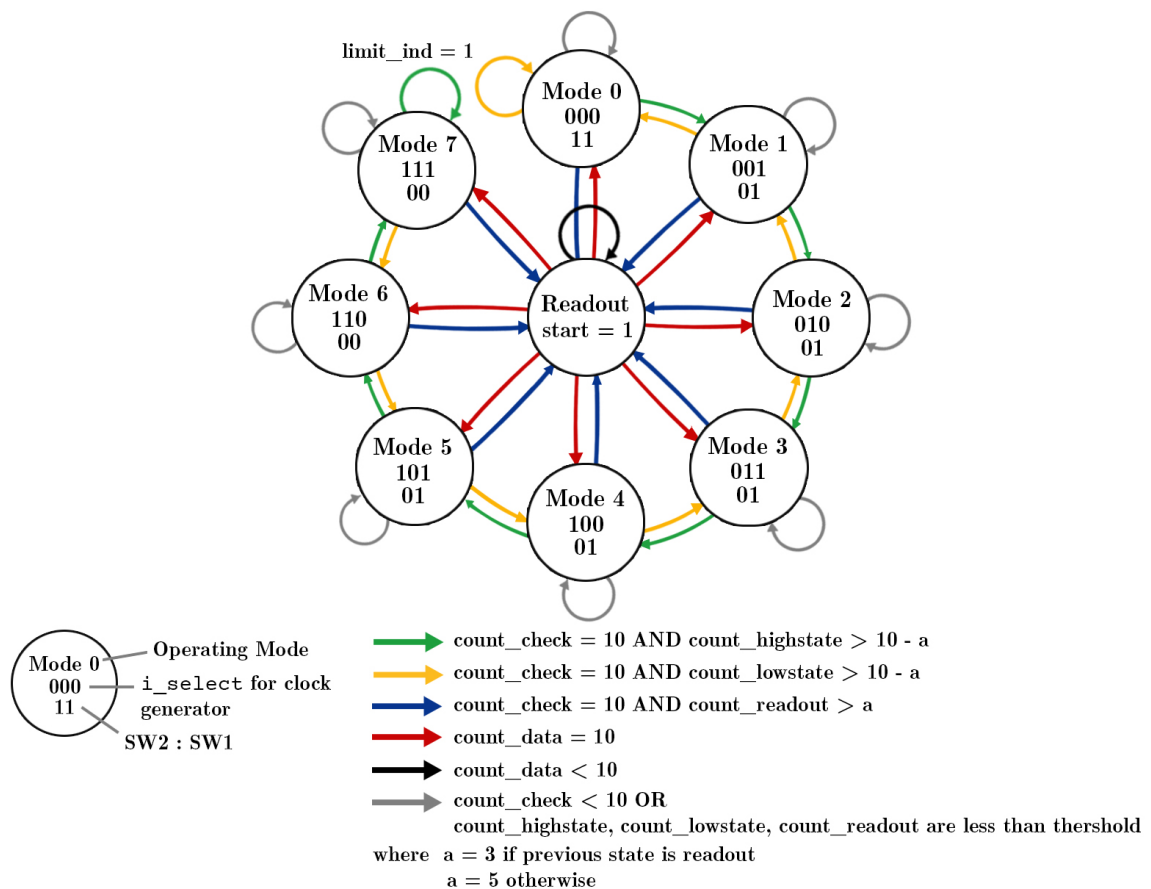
limit_ind = 1

Mode 0
000
11

Mode 7
111
00

Mode 1
001
01

Mode 6
110
00

Readout
start = 1

Mode 2
010
01

Mode 5
101
01

Mode 3
011
01

Mode 4
100
01

Mode 0
000
11

Operating Mode
i_select for clock generator
SW2 : SW1

count_check = 10 AND count_highstate > 10 - a
count_check = 10 AND count_lowstate > 10 - a
count_check = 10 AND count_readout > a
count_data = 10
count_data < 10
count_check < 10 OR
count_highstate, count_lowstate, count_readout are less than thershold
where a = 3 if previous state is readout
a = 5 otherwise